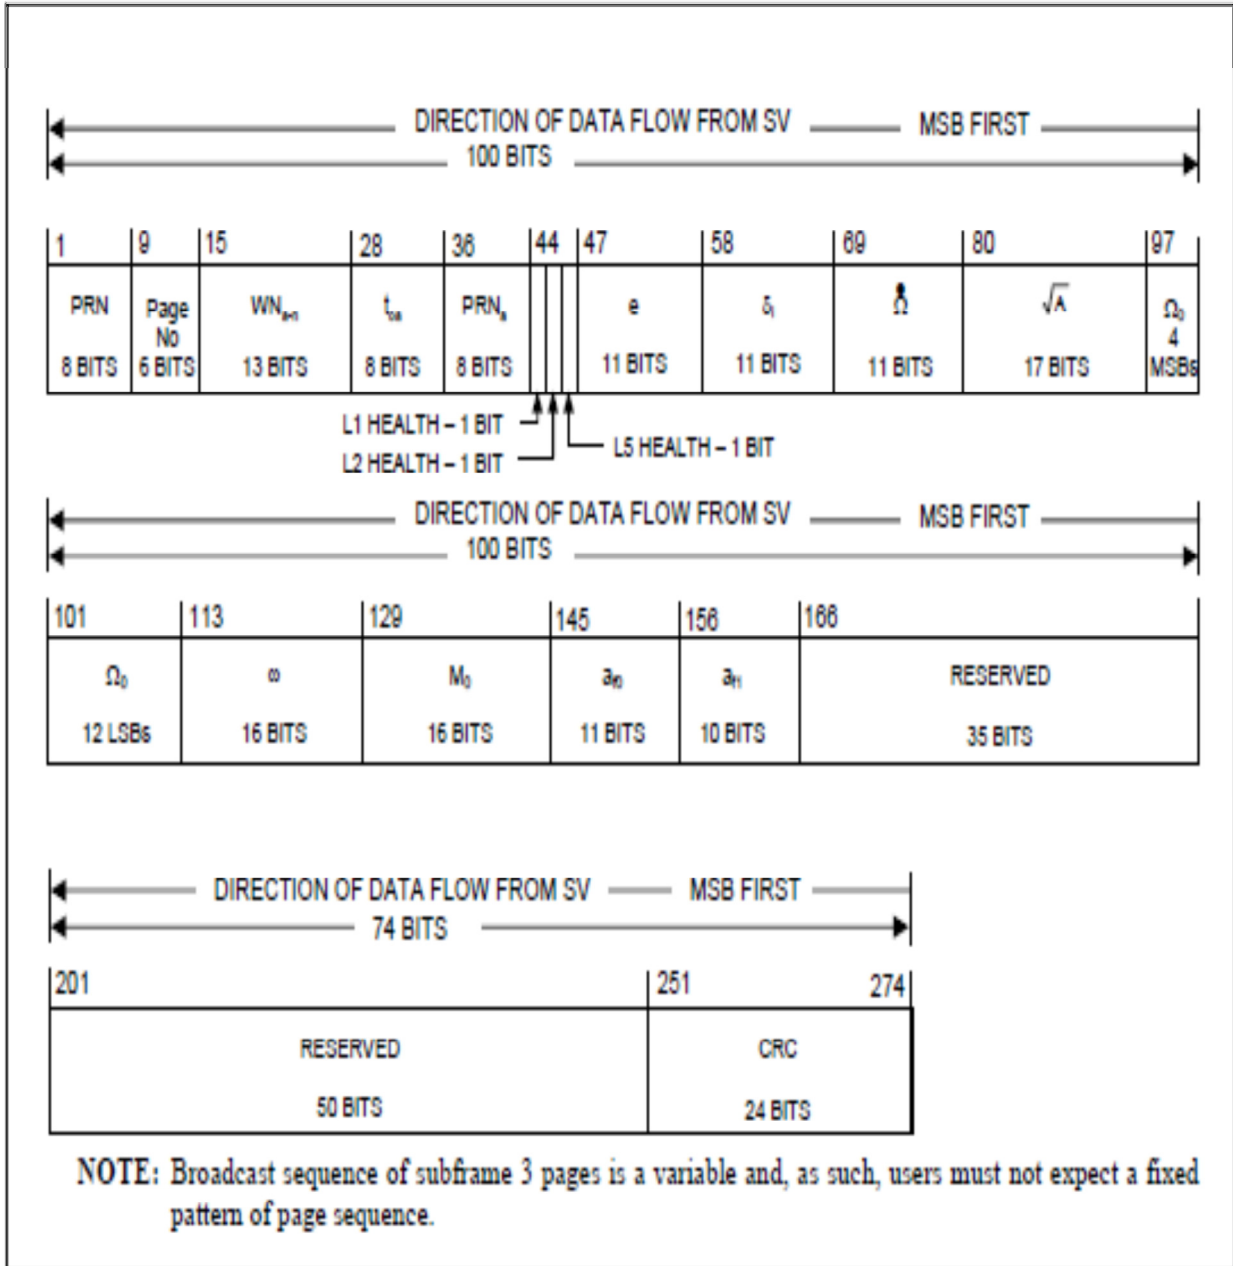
DIRECTION OF DATA FLOW FROM SV — MSB FIRST
100 BITS

| 1 | 9 | 15 | 28 | 36 | 44 | | | 47 | 58 | 69 | 80 | 97 |
|---|---|---|---|---|---|---|---|---|---|---|---|---|
| PRN 8 BITS | Page No 6 BITS | $WN_{a-n}$ 13 BITS | $t_{oa}$ 8 BITS | $PRN_a$ 8 BITS | | | | e 11 BITS | $\delta_i$ 11 BITS | $\dot{\Omega}$ 11 BITS | $\sqrt{A}$ 17 BITS | $\Omega_0$ 4 MSBs |

L1 HEALTH – 1 BIT
L2 HEALTH – 1 BIT
L5 HEALTH – 1 BIT

DIRECTION OF DATA FLOW FROM SV — MSB FIRST
100 BITS

| 101 | 113 | 129 | 145 | 156 | 166 |
|---|---|---|---|---|---|
| $\Omega_0$ 12 LSBs | $\omega$ 16 BITS | $M_0$ 16 BITS | $a_{f0}$ 11 BITS | $a_{f1}$ 10 BITS | RESERVED 35 BITS |

DIRECTION OF DATA FLOW FROM SV — MSB FIRST
74 BITS

| 201 | 251 274 |
|---|---|
| RESERVED 50 BITS | CRC 24 BITS |

NOTE: Broadcast sequence of subframe 3 pages is a variable and, as such, users must not expect a fixed pattern of page sequence.